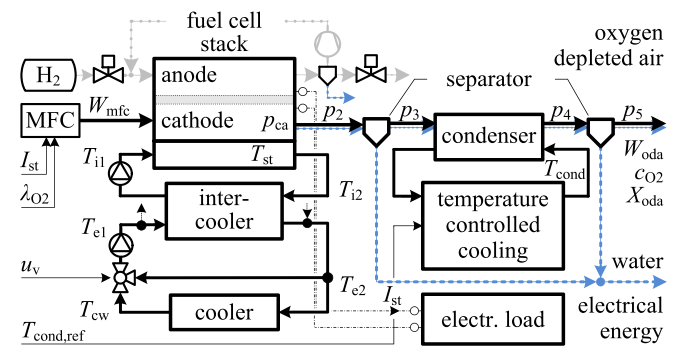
fuel cell stack

$H_2$

anode

oxygen depleted air

separator

MFC

$W_{\text{mfc}}$

cathode

$p_{\text{ca}}$

$p_2$

$p_3$

condenser

$p_4$

$p_5$

$I_{\text{st}}$

$T_{\text{i1}}$

$T_{\text{st}}$

$T_{\text{cond}}$

$W_{\text{oda}}$

$c_{\text{O2}}$

$X_{\text{oda}}$

$\lambda_{\text{O2}}$

inter-cooler

$T_{\text{i2}}$

temperature controlled cooling

$T_{\text{e1}}$

$u_{\text{v}}$

$T_{\text{e2}}$

water

$T_{\text{cw}}$

cooler

$I_{\text{st}}$

electrical energy

$T_{\text{cond,ref}}$

electr. load